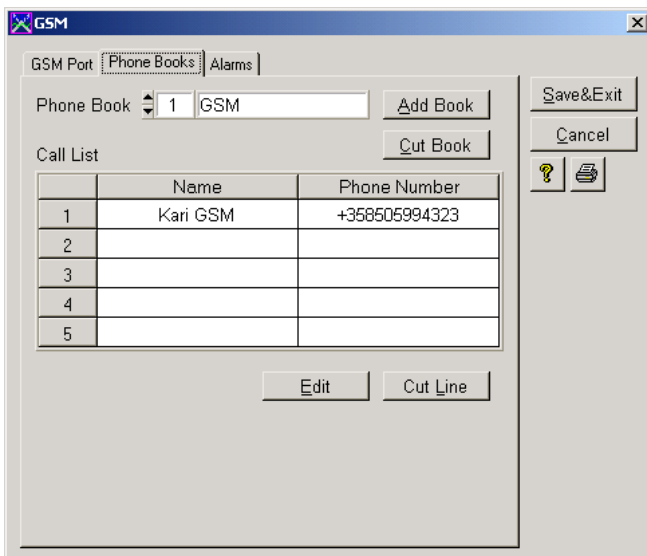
GSM

GSM Port | Phone Books | Alarms

Phone Book 1 GSM

Add Book

Cut Book

Call List

| | Name | Phone Number |
|---|---|---|
| 1 | Kari GSM | +358505994323 |
| 2 | | |
| 3 | | |
| 4 | | |
| 5 | | |

Edit

Cut Line

Save&Exit

Cancel